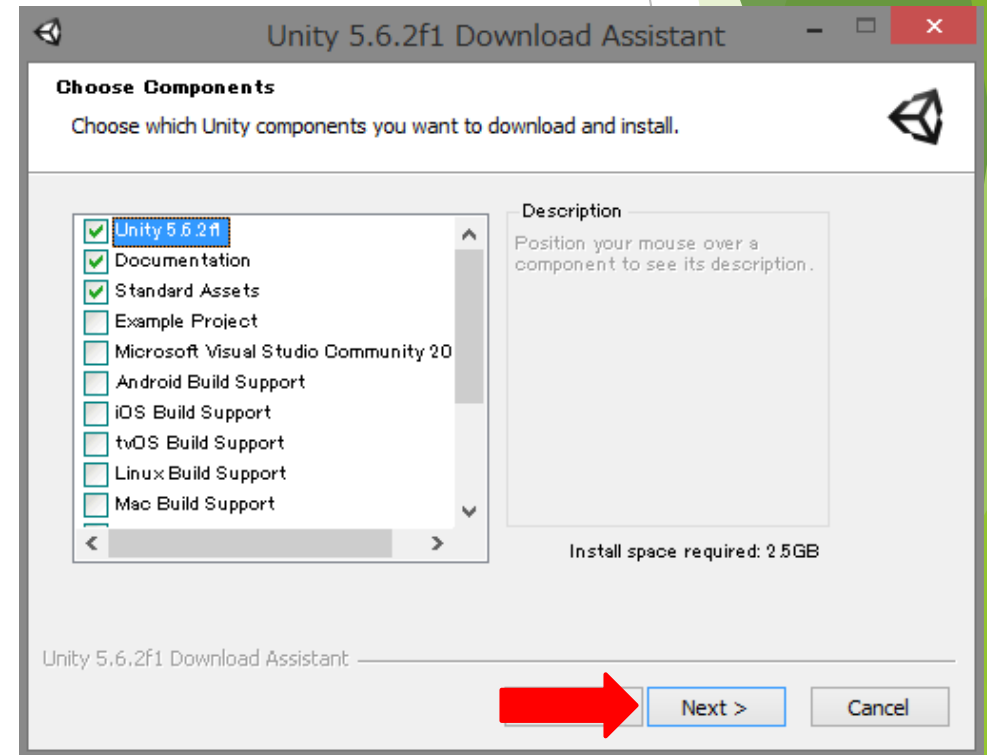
Unity 5.6.2f1 Download Assistant

Choose Components

Choose which Unity components you want to download and install.

Unity 5.6.2f1
Documentation
Standard Assets
Example Project
Microsoft Visual Studio Community 20
Android Build Support
iOS Build Support
tvOS Build Support
Linux Build Support
Mac Build Support

Description

Position your mouse over a component to see its description.

Install space required: 2.5GB

Unity 5.6.2f1 Download Assistant

Next >

Cancel